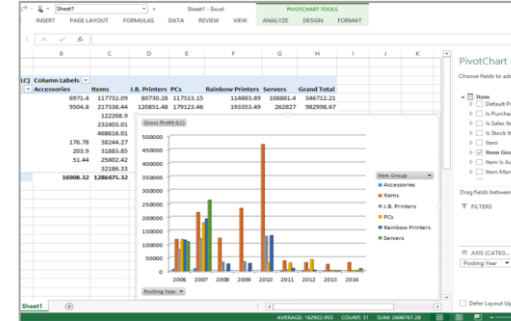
Sheet1
Sheet1 - Excel
PIVOTCHART TOOLS
INSERT PAGE LAYOUT FORMULAS DATA REVIEW VIEW ANALYZE DESIGN FORMAT

B C D E F G H I J K

(LC) Column Labels
| Accessories | Items | J.B. Printers | PCs | Rainbow Printers | Servers | Grand Total |
|---|---|---|---|---|---|---|
| 6971.4 | 117732.09 | 80730.28 | 117513.15 | 114883.89 | 108881.4 | 546712.21 |
| 9504.8 | 217338.44 | 120851.48 | 179123.46 | 193353.49 | 262827 | 982998.67 |
| | 122268.9 | | | | | |
| | 232403.01 | | | | | |
| | 468616.01 | | | | | |
| 176.78 | 38244.27 | | | | | |
| 203.9 | 31883.85 | | | | | |
| 51.44 | 25802.42 | | | | | |
| | 32186.33 | | | | | |
| 16908.32 | 1286475.32 | | | | | |

Gross Profit (LC)
500000
450000
400000
350000
300000
250000
200000
150000
100000
50000
0
2006 2007 2008 2009 2010 2011 2012 2013 2016
Posting Year

Item Group
Accessories
Items
J.B. Printers
PCs
Rainbow Printers
Servers

PivotChart
Choose fields to ad
Item
Default P
Is Purcha
Is Sales It
Is Stock I
Item
Item Gro
Item Is A
Item Man
Drag fields between
FILTERS
AXIS (CATEG...
Posting Year
Defer Layout Up

Sheet1
AVERAGE: 162922.953 COUNT: 31 SUM: 2606767.28